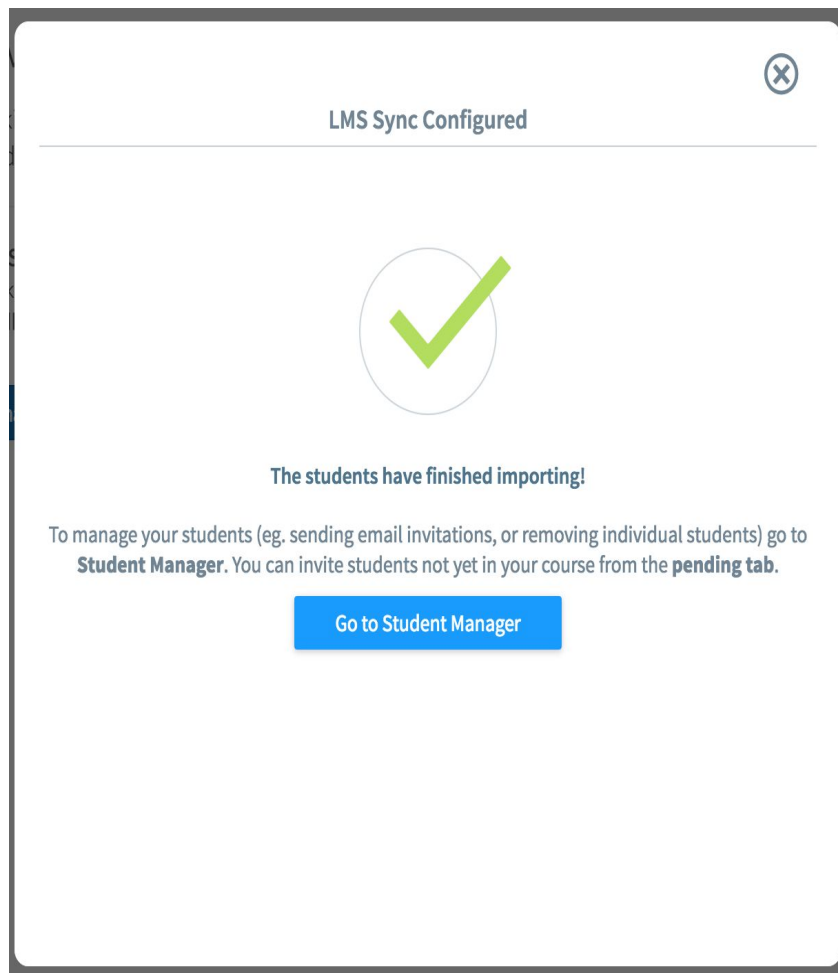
LMS Sync Configured

The students have finished importing!

To manage your students (eg. sending email invitations, or removing individual students) go to Student Manager. You can invite students not yet in your course from the pending tab.

Go to Student Manager